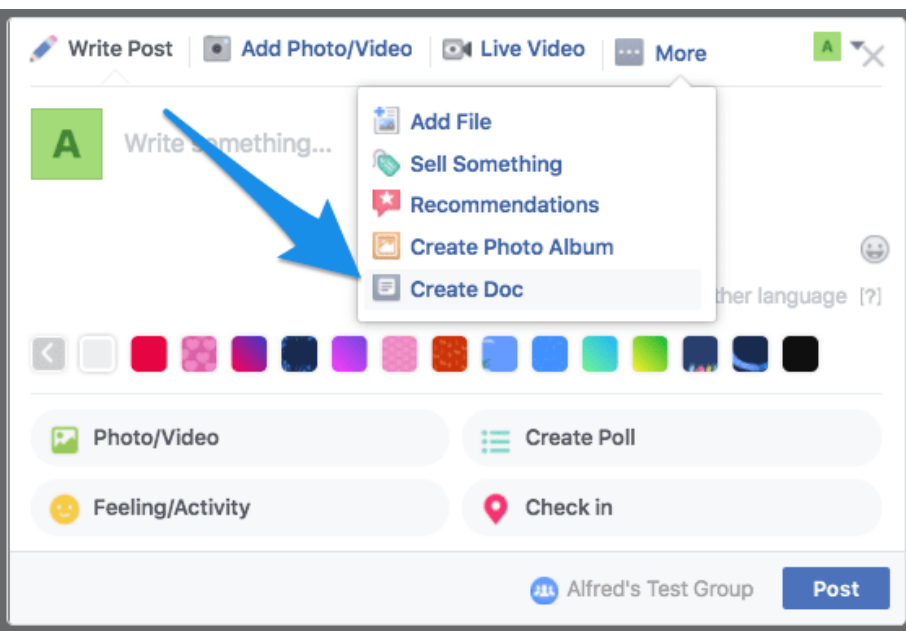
Write Post | Add Photo/Video | Live Video | More

A

A

Write something...

Add File
Sell Something
Recommendations
Create Photo Album
Create Doc

ther language [?]

Photo/Video
Create Poll
Feeling/Activity
Check in

Alfred's Test Group
Post